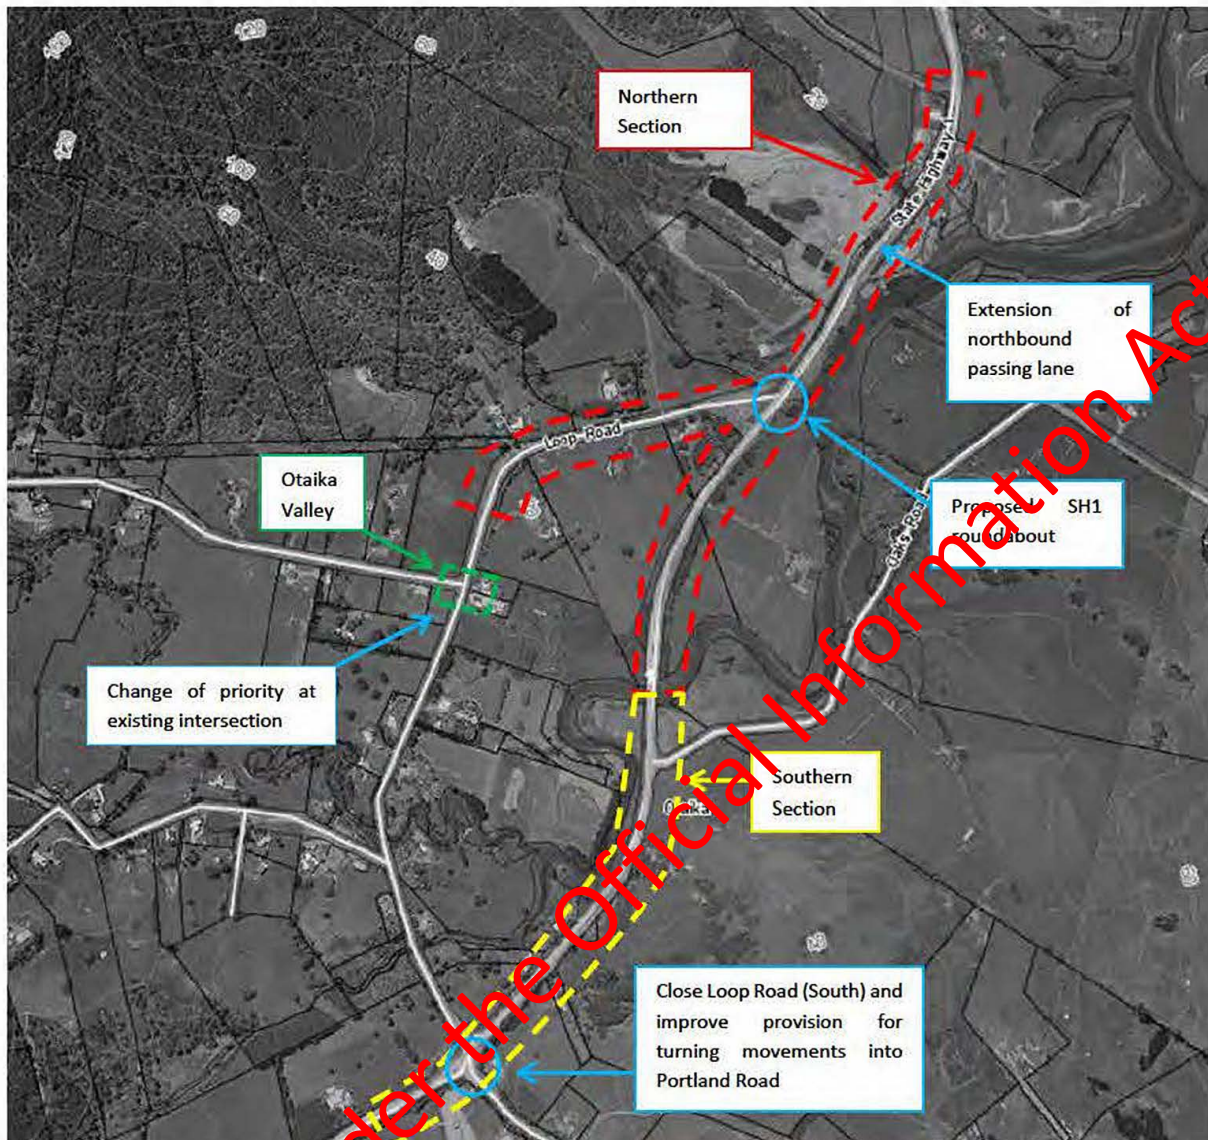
Northern Section

State Highway 1

Extension of northbound passing lane

Loop Road

Proposed SH1 roundabout

Otaika Valley

Oaks Road

Change of priority at existing intersection

Southern Section

Close Loop Road (South) and improve provision for turning movements into Portland Road

der the Official Information Act